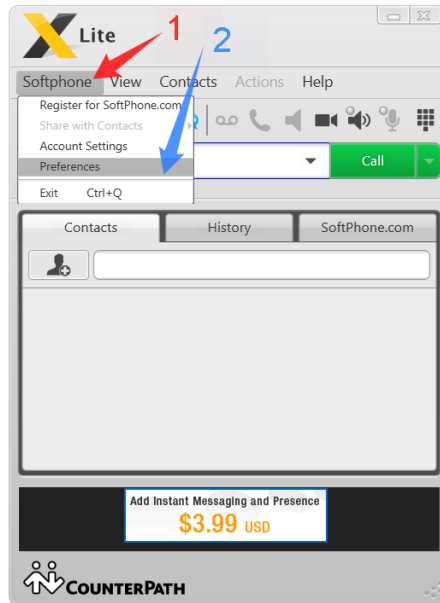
X Lite

1

2

Softphone View Contacts Actions Help

Register for SoftPhone.com
Share with Contacts
Account Settings
Preferences

Exit Ctrl+Q

Call

Contacts History SoftPhone.com

Add Instant Messaging and Presence
$3.99 USD

COUNTERPATH